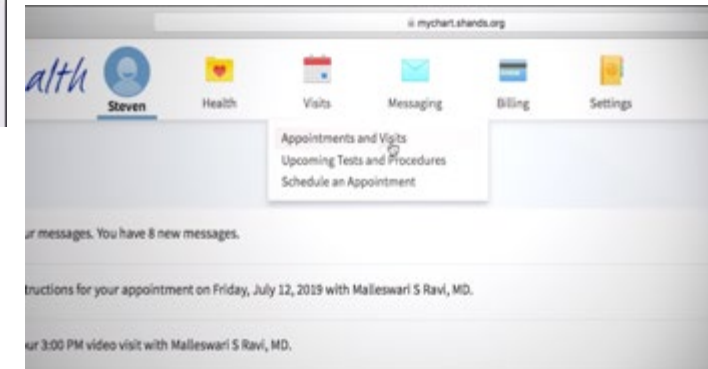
mychart.shands.org

alth

Steven

Health

Visits

Messaging

Billing

Settings

Appointments and Visits

Upcoming Tests and Procedures

Schedule an Appointment

ur messages. You have 8 new messages.

structions for your appointment on Friday, July 12, 2019 with Malleswari S Ravi, MD.

ur 3:00 PM video visit with Malleswari S Ravi, MD.